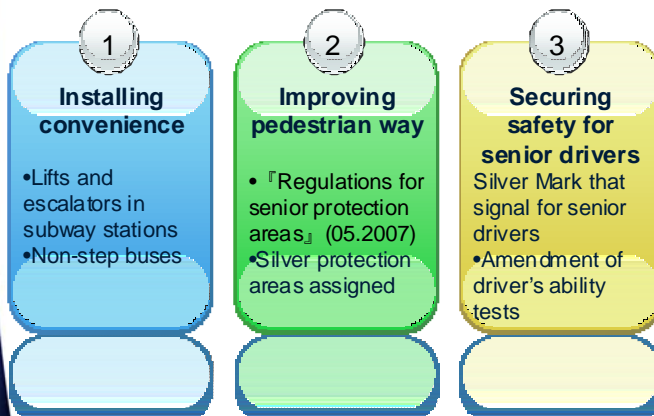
1

Installing convenience

•Lifts and escalators in subway stations
•Non-step buses

2

Improving pedestrian way

•『Regulations for senior protection areas』(05.2007)
•Silver protection areas assigned

3

Securing safety for senior drivers

Silver Mark that signal for senior drivers
•Amendment of driver's ability tests